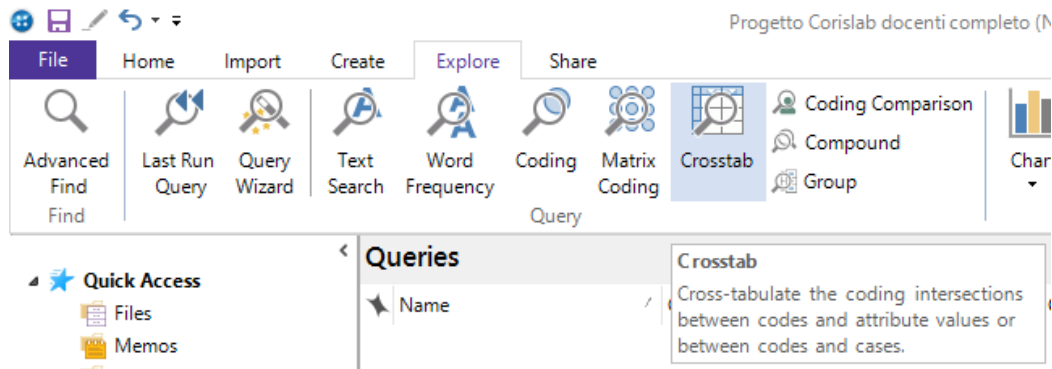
Progetto Corislab docenti completo (N

File
Home
Import
Create
Explore
Share

Advanced Find
Find

Last Run Query
Query Wizard
Text Search
Word Frequency
Coding
Matrix Coding
Crosstab
Coding Comparison
Compound
Group
Query

Char

Quick Access
Files
Memos

Queries

Name

Crosstab
Cross-tabulate the coding intersections between codes and attribute values or between codes and cases.